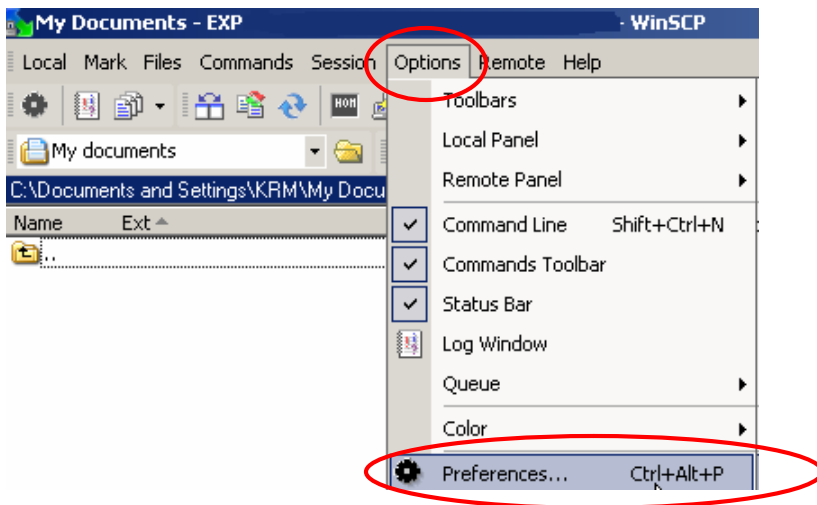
My Documents - EXP - WinSCP

Local Mark Files Commands Session Options Remote Help

My documents

C:\Documents and Settings\KRM\My Docu

Name Ext

..

Toolbars
Local Panel
Remote Panel
Command Line Shift+Ctrl+N
Commands Toolbar
Status Bar
Log Window
Queue
Color
Preferences... Ctrl+Alt+P